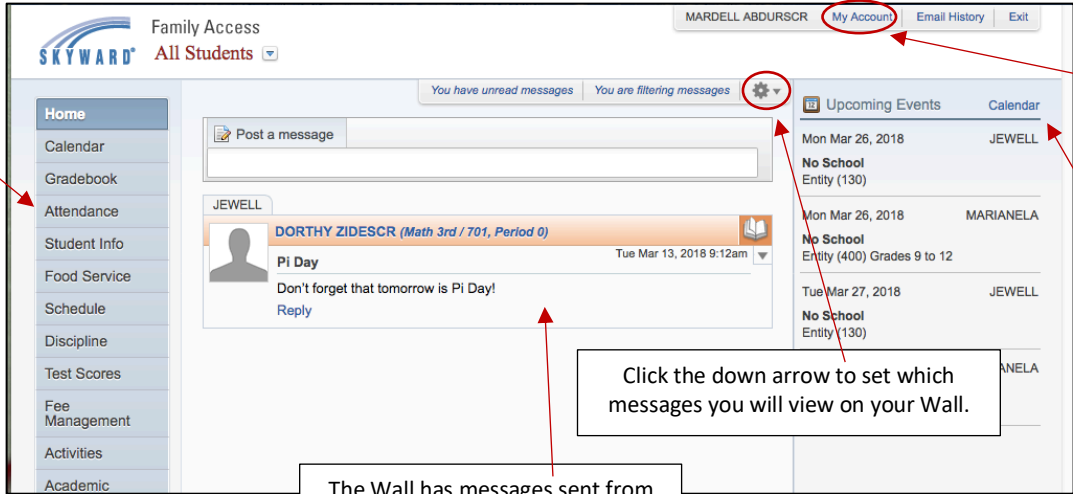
SKYWARD
Family Access
All Students

MARDELL ABDURSCR
My Account
Email History
Exit

You have unread messages
You are filtering messages

Home
Calendar
Gradebook
Attendance
Student Info
Food Service
Schedule
Discipline
Test Scores
Fee Management
Activities
Academic

Post a message

JEWELL
DORTHY ZIDESCR (Math 3rd / 701, Period 0)
Pi Day
Tue Mar 13, 2018 9:12am
Don't forget that tomorrow is Pi Day!
Reply

Upcoming Events
Calendar
Mon Mar 26, 2018
JEWELL
No School
Entity (130)
Mon Mar 26, 2018
MARIANELA
No School
Entity (400) Grades 9 to 12
Tue Mar 27, 2018
JEWELL
No School
Entity (130)
ANELA

Click the down arrow to set which messages you will view on your Wall.

The Wall has messages sent from